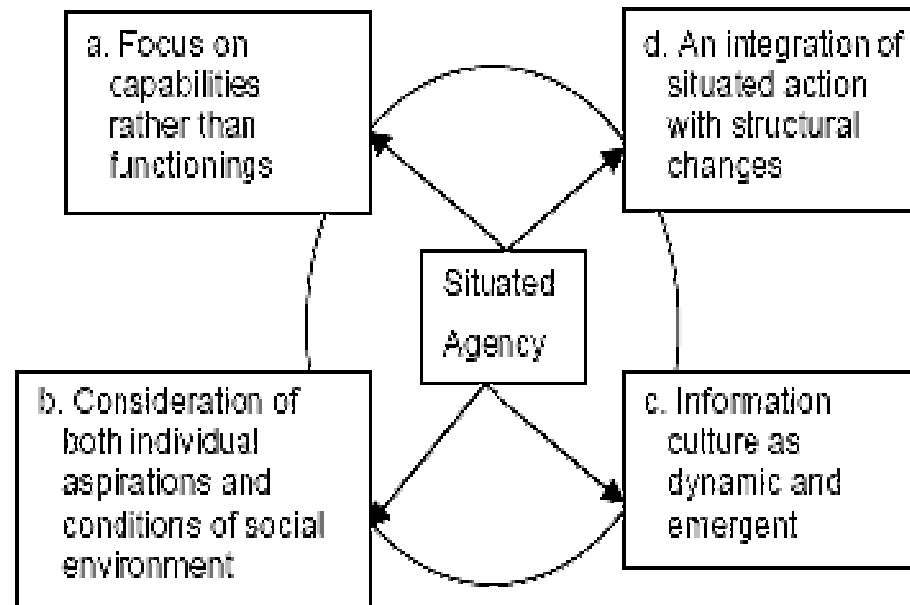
a. Focus on capabilities rather than functionings

d. An integration of situated action with structural changes

Situated Agency

b. Consideration of both individual aspirations and conditions of social environment

c. Information culture as dynamic and emergent